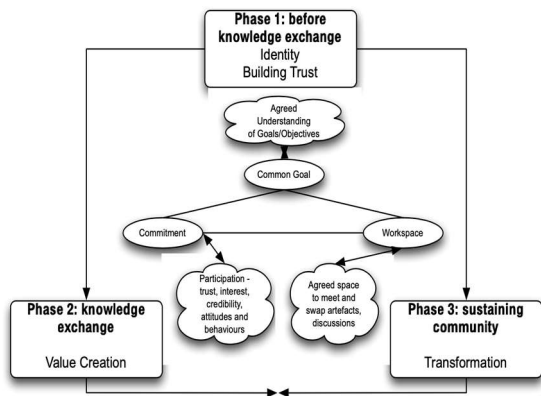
Phase 1: before knowledge exchange
Identity
Building Trust

Agreed Understanding of Goals/Objectives

Common Goal

Commitment

Workspace

Participation - trust, interest, credibility, attitudes and behaviours

Agreed space to meet and swap artefacts, discussions

Phase 2: knowledge exchange
Value Creation

Phase 3: sustaining community
Transformation